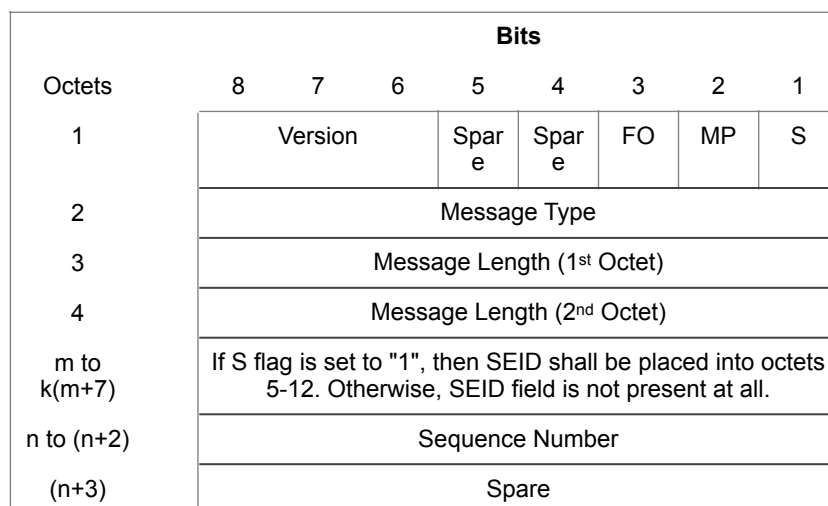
| | Bits | | | | | | | |
|---|---|---|---|---|---|---|---|---|
| Octets | 8 | 7 | 6 | 5 | 4 | 3 | 2 | 1 |
| 1 | Version | | | Spare | Spare | FO | MP | S |
| 2 | Message Type | | | | | | | |
| 3 | Message Length (1st Octet) | | | | | | | |
| 4 | Message Length (2nd Octet) | | | | | | | |
| m to k(m+7) | If S flag is set to "1", then SEID shall be placed into octets 5-12. Otherwise, SEID field is not present at all. | | | | | | | |
| n to (n+2) | Sequence Number | | | | | | | |
| (n+3) | Spare | | | | | | | |